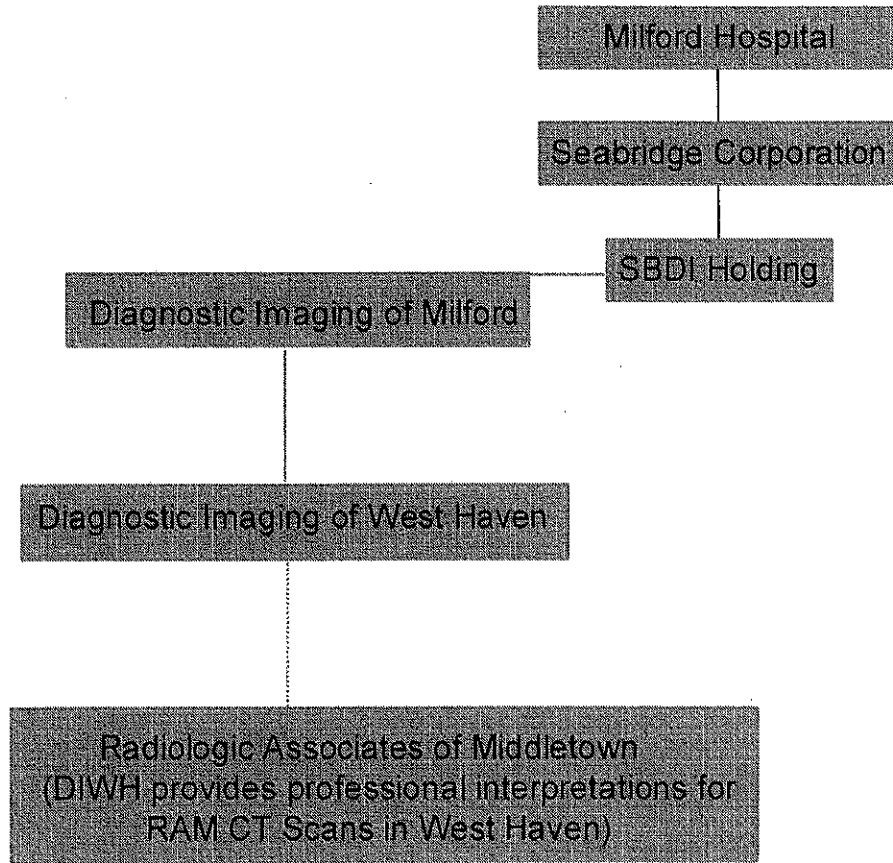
Milford Hospital

Seabridge Corporation

SBDI Holding

Diagnostic Imaging of Milford

Diagnostic Imaging of West Haven

Radiologic Associates of Middletown
(DIWH provides professional interpretations for RAM CT Scans in West Haven)